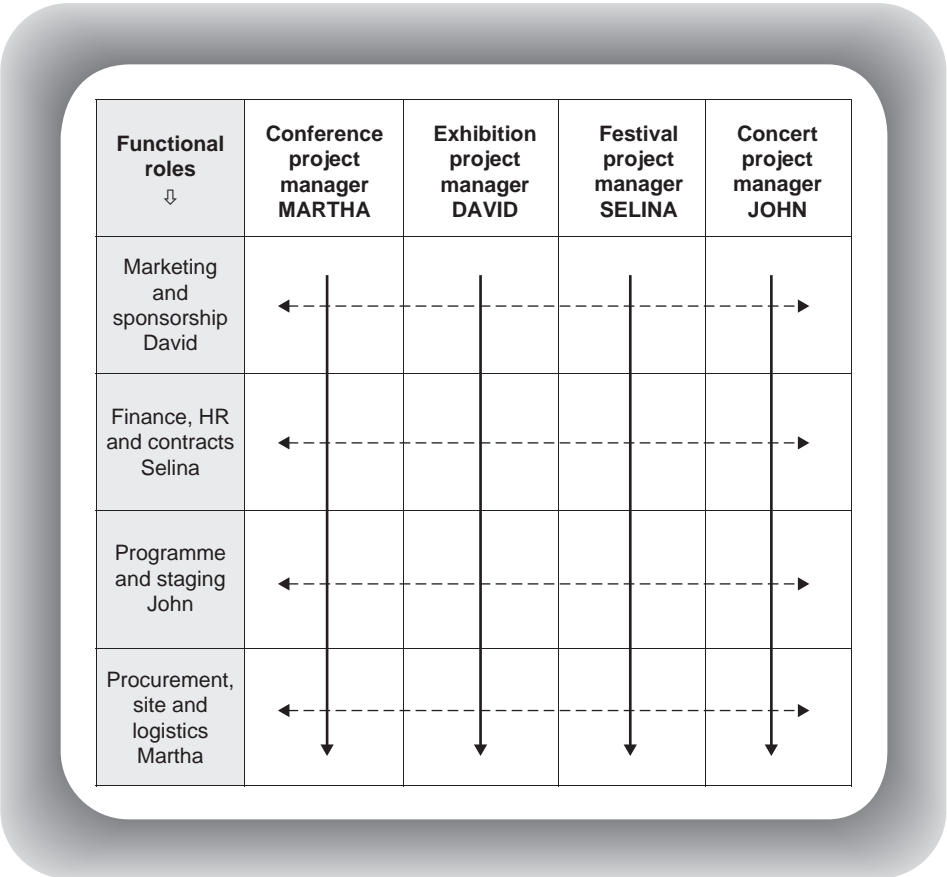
| Functional roles ⇩ | Conference project manager MARTHA | Exhibition project manager DAVID | Festival project manager SELINA | Concert project manager JOHN |
|---|---|---|---|---|
| Marketing and sponsorship David | | | | |
| Finance, HR and contracts Selina | | | | |
| Programme and staging John | | | | |
| Procurement, site and logistics Martha | | | | |